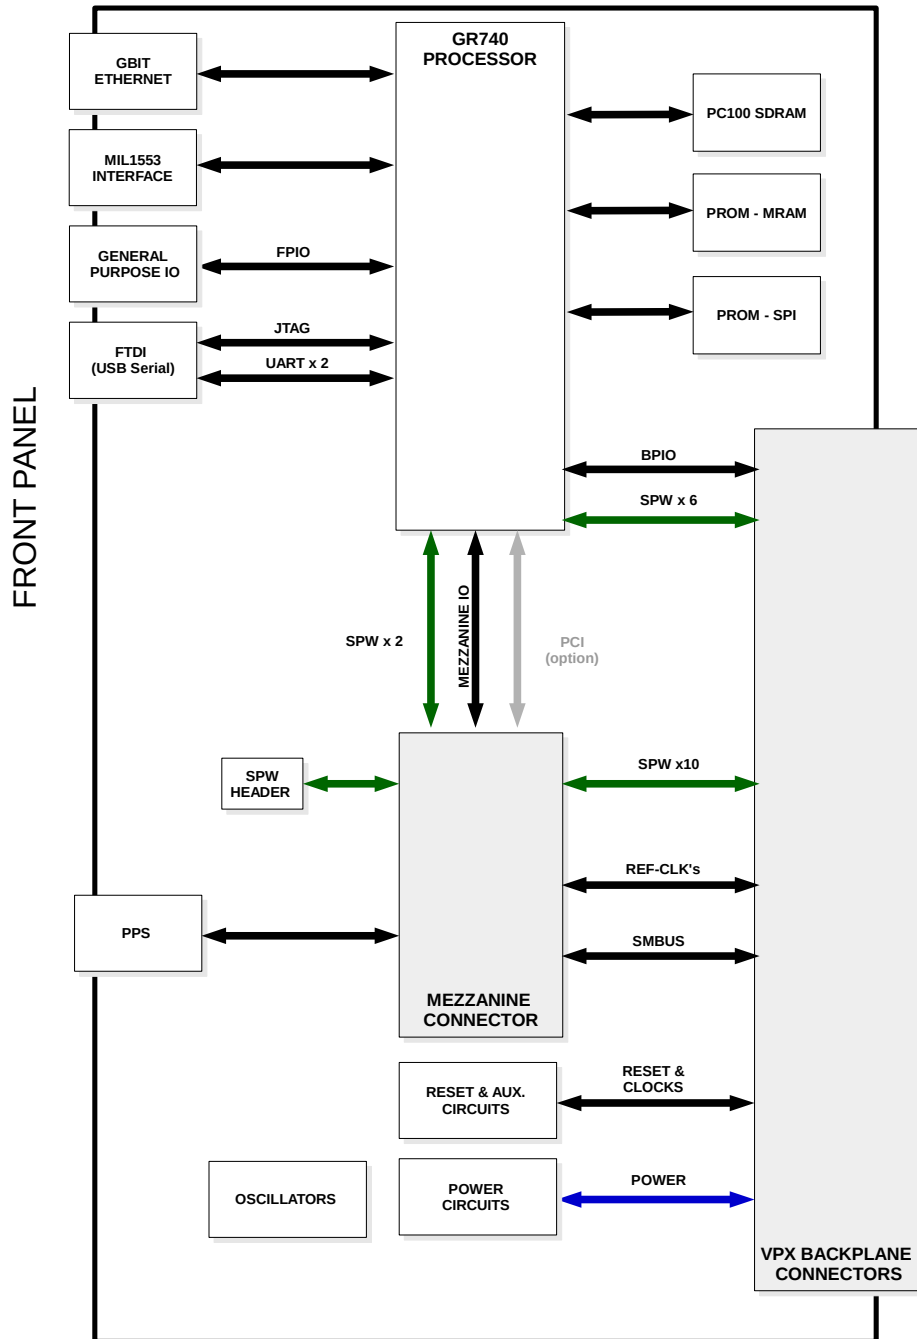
FRONT PANEL

GBIT ETHERNET

MIL1553 INTERFACE

GENERAL PURPOSE IO

FPIO

FTDI (USB Serial)

JTAG

UART x 2

GR740 PROCESSOR

PC100 SDRAM

PROM - MRAM

PROM - SPI

BPIO

SPW x 6

SPW x 2

MEZZANINE IO

PCI (option)

SPW HEADER

SPW x10

REF-CLK's

PPS

SMBUS

MEZZANINE CONNECTOR

RESET & AUX. CIRCUITS

RESET & CLOCKS

OSCILLATORS

POWER CIRCUITS

POWER

VPX BACKPLANE CONNECTORS